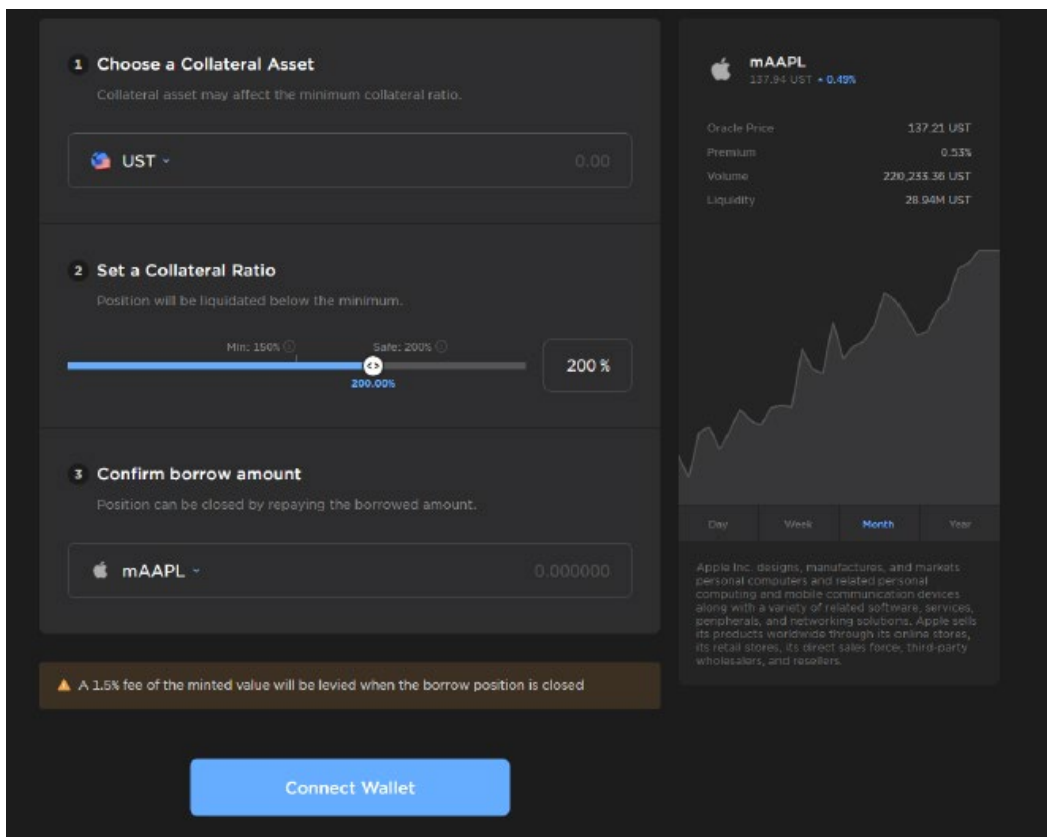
1 Choose a Collateral Asset

Collateral asset may affect the minimum collateral ratio.

UST

0.00

2 Set a Collateral Ratio

Position will be liquidated below the minimum.

Min: 150%

Safe: 200%

200.00%

200 %

3 Confirm borrow amount

Position can be closed by repaying the borrowed amount.

mAAPL

0.000000

⚠ A 1.5% fee of the minted value will be levied when the borrow position is closed

Connect Wallet

mAAPL

137.94 UST + 0.49%

| | |
|---|---|
| Oracle Price | 137.21 UST |
| Premium | 0.53% |
| Volume | 220,233.38 UST |
| Liquidity | 28.94M UST |

Day Week Month Year

Apple Inc. designs, manufactures, and markets personal computers and related personal computing and mobile communication devices along with a variety of related software, services, peripherals, and networking solutions. Apple sells its products worldwide through its online stores, its retail stores, its direct sales force, third-party wholesalers, and resellers.